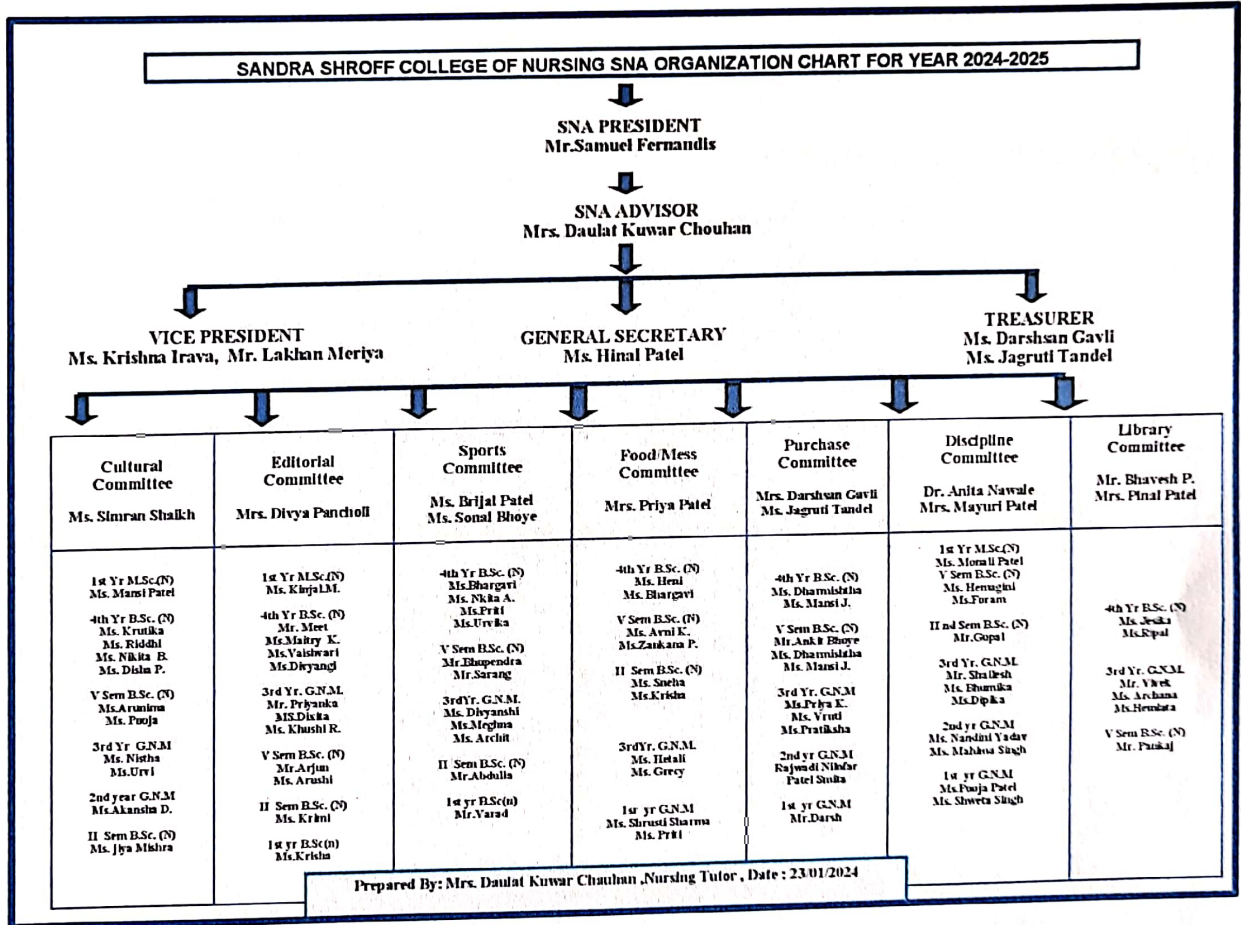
SANDRA SHROFF COLLEGE OF NURSING SNA ORGANIZATION CHART FOR YEAR 2024-2025

SNA PRESIDENT
Mr.Samuel Fernandis

SNA ADVISOR
Mrs. Daulat Kuwar Chouhan

VICE PRESIDENT
Ms. Krishna Irava, Mr. Lakhan Meriya

GENERAL SECRETARY
Ms. Hinal Patel

TREASURER
Ms. Darshsan Gavli
Ms. Jagruti Tandel

| Cultural Committee<br>Ms. Simran Shaikh | Editorial Committee<br>Mrs. Divya Pancholi | Sports Committee<br>Ms. Brijal Patel<br>Ms. Sonal Bhoye | Food/Mess Committee<br>Mrs. Priya Patel | Purchase Committee<br>Mrs. Darshsan Gavli<br>Ms. Jagruti Tandel | Discipline Committee<br>Dr. Anita Nawale<br>Mrs. Mayuri Patel | Library Committee<br>Mr. Bhavesh P.<br>Mrs. Pinal Patel |
|---|---|---|---|---|---|---|
| 1st Yr M.Sc.(N)<br>Ms. Mansi Patel<br>4th Yr B.Sc. (N)<br>Ms. Krutika<br>Ms. Riddhi<br>Ms. Nikita B.<br>Ms. Disha P.<br>V Sem B.Sc. (N)<br>Ms.Arunima<br>Ms. Pooja<br>3rd Yr G.N.M<br>Ms. Nistha<br>Ms.Urvi<br>2nd year G.N.M<br>Ms.Akansha D.<br>II Sem B.Sc. (N)<br>Ms. Jiya Mishra | 1st Yr M.Sc.(N)<br>Ms. KinjalM.<br>4th Yr B.Sc. (N)<br>Mr. Meet<br>Ms.Maitry K.<br>Ms.Vaishwari<br>Ms.Divyangi<br>3rd Yr. G.N.M.<br>Mr. Priyanka<br>MS.Diksha<br>Ms. Khushi R.<br>V Sem B.Sc. (N)<br>Mr.Arjun<br>Ms. Arushi<br>II Sem B.Sc. (N)<br>Ms. Krini<br>1st yr B.Sc(n)<br>Ms.Krisha | 4th Yr B.Sc. (N)<br>Ms.Bhargavi<br>Ms. Nkita A.<br>Ms.Priti<br>Ms.Urvika<br>V Sem B.Sc. (N)<br>Mr.Bhupendra<br>Mr.Sarang<br>3rdYr. G.N.M.<br>Ms. Divyanshi<br>Ms.Meghna<br>Ms. Archit<br>II Sem B.Sc. (N)<br>Mr.Abdulla<br>1st yr B.Sc(n)<br>Mr.Varad | 4th Yr B.Sc. (N)<br>Ms. Heni<br>Ms. Bhargavi<br>V Sem B.Sc. (N)<br>Ms. Arni K.<br>Ms.Zankana P.<br>II Sem B.Sc. (N)<br>Ms. Sneha<br>Ms.Krisha<br>3rdYr. G.N.M.<br>Ms. Hetali<br>Ms. Grecy<br>1st yr G.N.M<br>Ms. Shrusti Sharma<br>Ms. Priti | 4th Yr B.Sc. (N)<br>Ms. Dharmishtha<br>Ms. Mansi J.<br>V Sem B.Sc. (N)<br>Mr.Ankit Bhoye<br>Ms. Dharmishtha<br>Ms. Mansi J.<br>3rd Yr. G.N.M<br>Ms.Priya K.<br>Ms. Vruti<br>Ms.Pratiksha<br>2nd yr G.N.M<br>Rajwadi Nilofar Patel Smita<br>1st yr G.N.M<br>Mr.Darsh | 1st Yr M.Sc.(N)<br>Ms. Monali Patel<br>V Sem B.Sc. (N)<br>Ms. Hemagini<br>Ms.Foram<br>II nd Sem B.Sc. (N)<br>Mr.Gopal<br>3rd Yr. G.N.M.<br>Mr. Shailesh<br>Ms. Bhumika<br>Ms.Dipika<br>2nd yr G.N.M<br>Ms. Nandini Yadav<br>Ms. Mahima Singh<br>1st yr G.N.M<br>Ms.Pooja Patel<br>Ms. Shweta Singh | 4th Yr B.Sc. (N)<br>Ms. Jesika<br>Ms.Ripal<br>3rd Yr. G.N.M.<br>Mr. Vivek<br>Ms. Archana<br>Ms.Hemlata<br>V Sem B.Sc. (N)<br>Mr. Pankaj |

Prepared By: Mrs. Daulat Kuwar Chauhan ,Nursing Tutor , Date : 23/01/2024